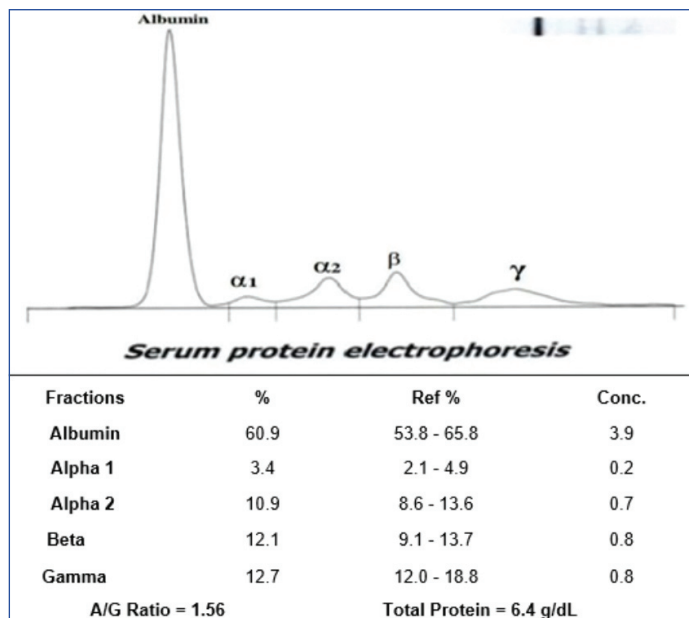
Albumin

$\alpha_1$ $\alpha_2$ $\beta$ $\gamma$

Serum protein electrophoresis

| Fractions | % | Ref % | Conc. |
|---|---|---|---|
| Albumin | 60.9 | 53.8 - 65.8 | 3.9 |
| Alpha 1 | 3.4 | 2.1 - 4.9 | 0.2 |
| Alpha 2 | 10.9 | 8.6 - 13.6 | 0.7 |
| Beta | 12.1 | 9.1 - 13.7 | 0.8 |
| Gamma | 12.7 | 12.0 - 18.8 | 0.8 |

A/G Ratio = 1.56

Total Protein = 6.4 g/dL